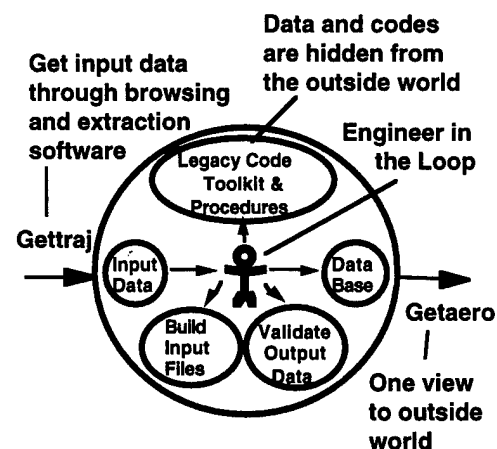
Data and codes are hidden from the outside world

Get input data through browsing and extraction software

Engineer in the Loop

Legacy Code Toolkit & Procedures

Gettraj

Input Data

Data Base

Build Input Files

Validate Output Data

Getaero

One view to outside world